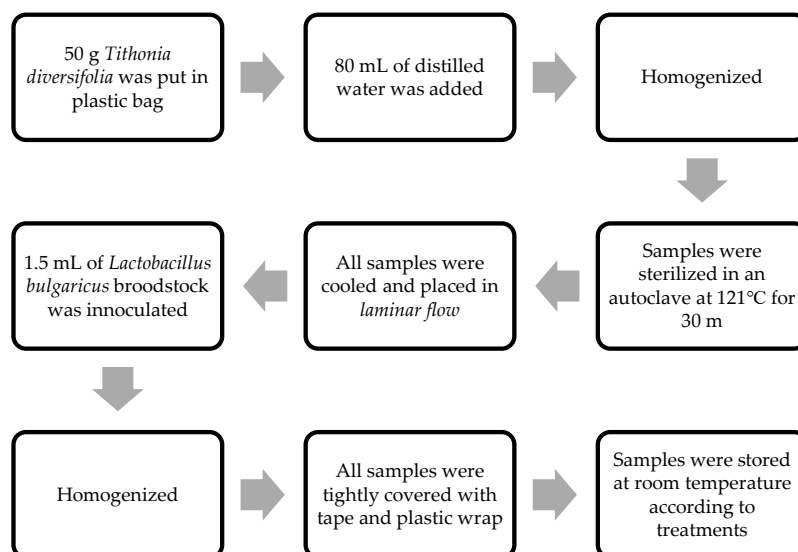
50 g *Tithonia diversifolia* was put in plastic bag

80 mL of distilled water was added

Homogenized

Samples were sterilized in an autoclave at 121°C for 30 m

All samples were cooled and placed in *laminar flow*

1.5 mL of *Lactobacillus bulgaricus* broodstock was innoculated

Homogenized

All samples were tightly covered with tape and plastic wrap

Samples were stored at room temperature according to treatments